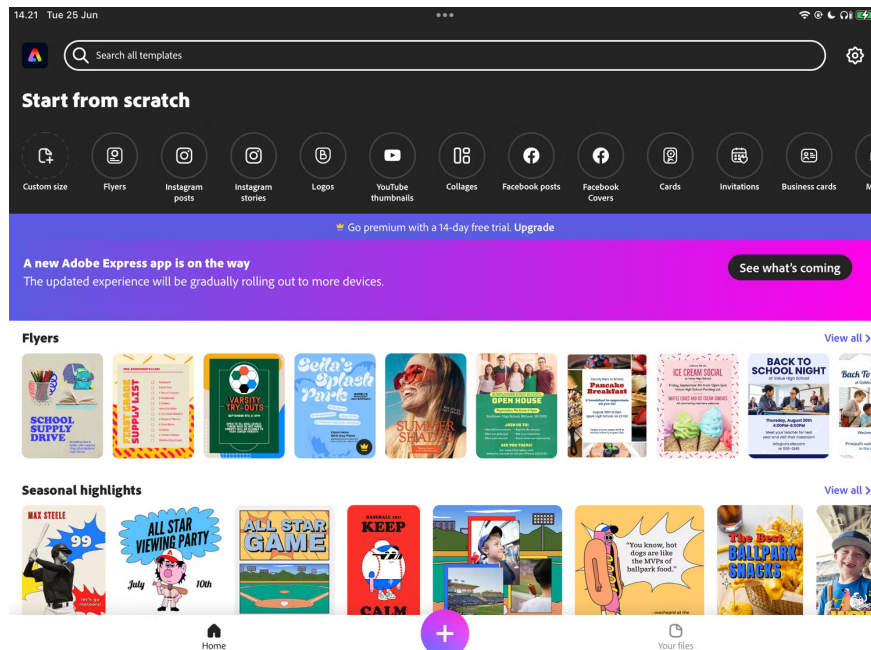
14.21 Tue 25 Jun

Search all templates

Start from scratch

Custom size
Flyers
Instagram posts
Instagram stories
Logos
YouTube thumbnails
Collages
Facebook posts
Facebook Covers
Cards
Invitations
Business cards

Go premium with a 14-day free trial. Upgrade

A new Adobe Express app is on the way
The updated experience will be gradually rolling out to more devices.

See what's coming

Flyers
View all >

SCHOOL SUPPLY DRIVE
SUPPLY LIST
VARSITY TRY-OUTS
Sofia's Splash Park
SUMMER SHADES
OPEN HOUSE
Pancake Breakfast
ICE CREAM SOCIAL
BACK TO SCHOOL NIGHT
Back To

Seasonal highlights
View all >

MAX STEELE
99
ALL STAR VIEWING PARTY
July 10th
ALL STAR GAME
KEEP CALM
"You know, hot dogs are like the MVPs of ballpark food."
The Best BALLPARK SNACKS

Home
Your files